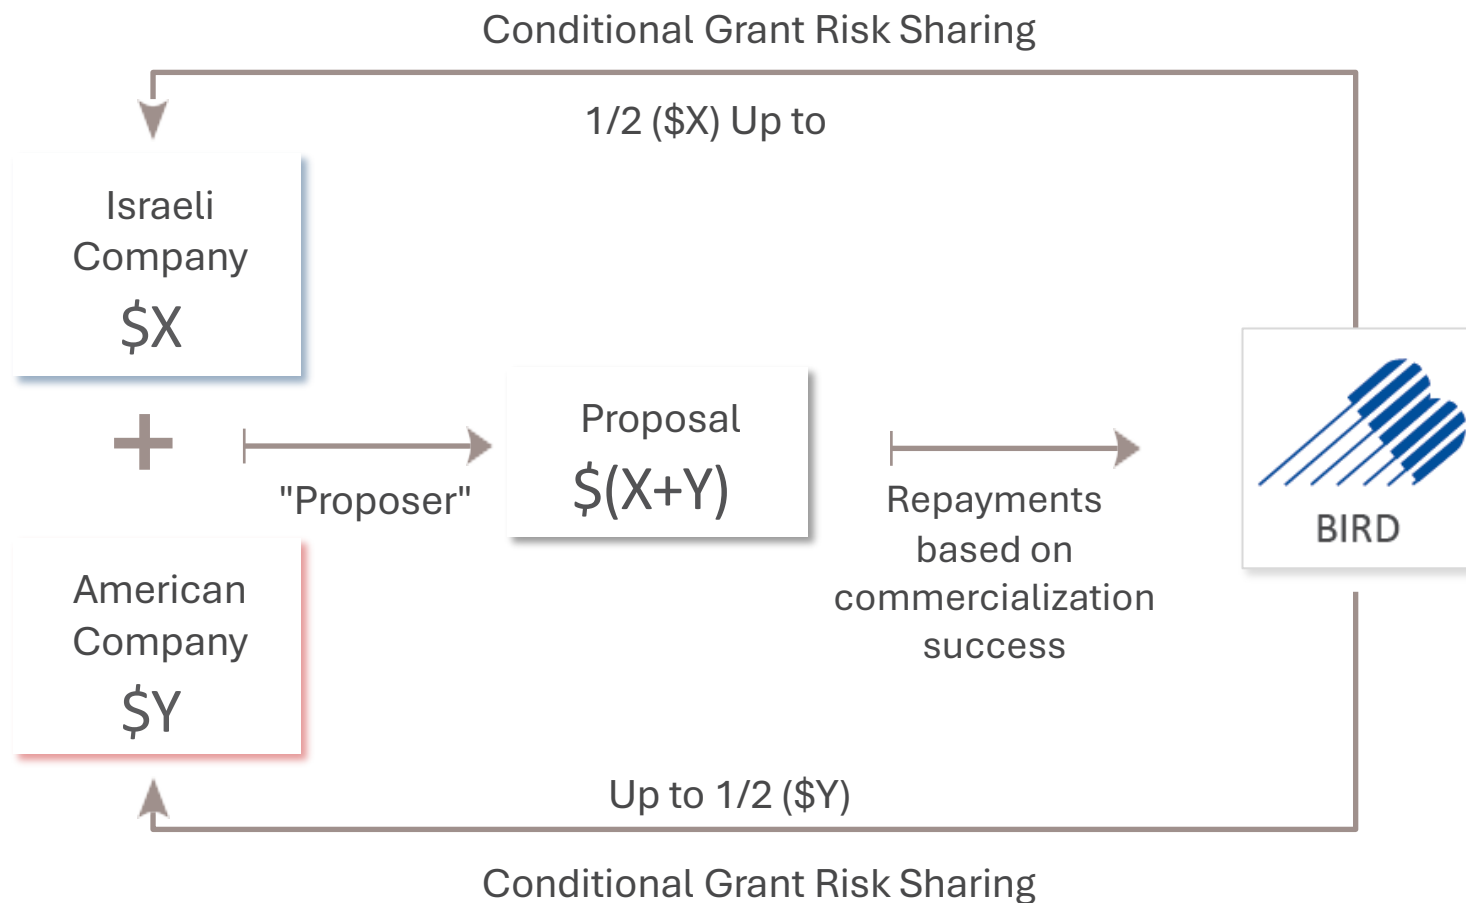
Conditional Grant Risk Sharing

1/2 (\$X) Up to

Israeli Company
\$X

+

"Proposer"

Proposal
\$(X+Y)

Repayments based on commercialization success

BIRD

American Company
\$Y

Up to 1/2 (\$Y)

Conditional Grant Risk Sharing